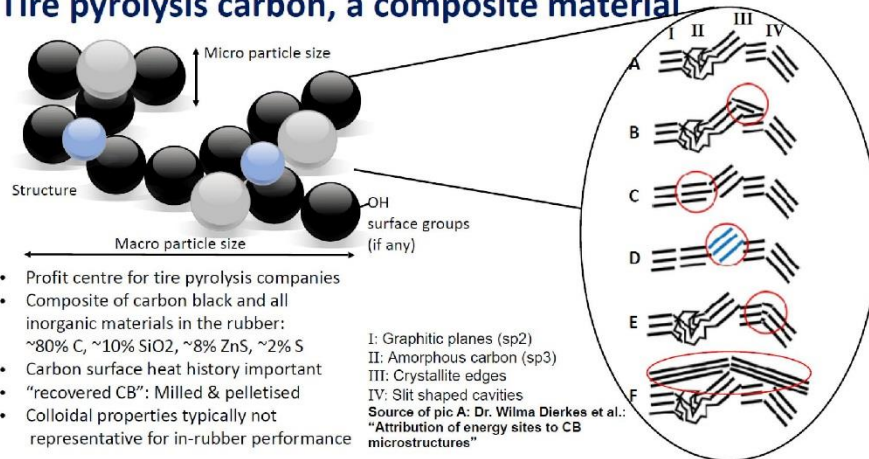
Tire pyrolysis carbon, a composite material

Micro particle size

Structure

OH surface groups (if any)

Macro particle size

I II III IV

A

B

C

D

E

F

- Profit centre for tire pyrolysis companies
- Composite of carbon black and all inorganic materials in the rubber: ~80% C, ~10% SiO2, ~8% ZnS, ~2% S
- Carbon surface heat history important
- "recovered CB": Milled & pelletised
- Colloidal properties typically not representative for in-rubber performance

I: Graphitic planes (sp2)
II: Amorphous carbon (sp3)
III: Crystallite edges
IV: Slit shaped cavities
Source of pic A: Dr. Wilma Dierkes et al.: "Attribution of energy sites to CB microstructures"